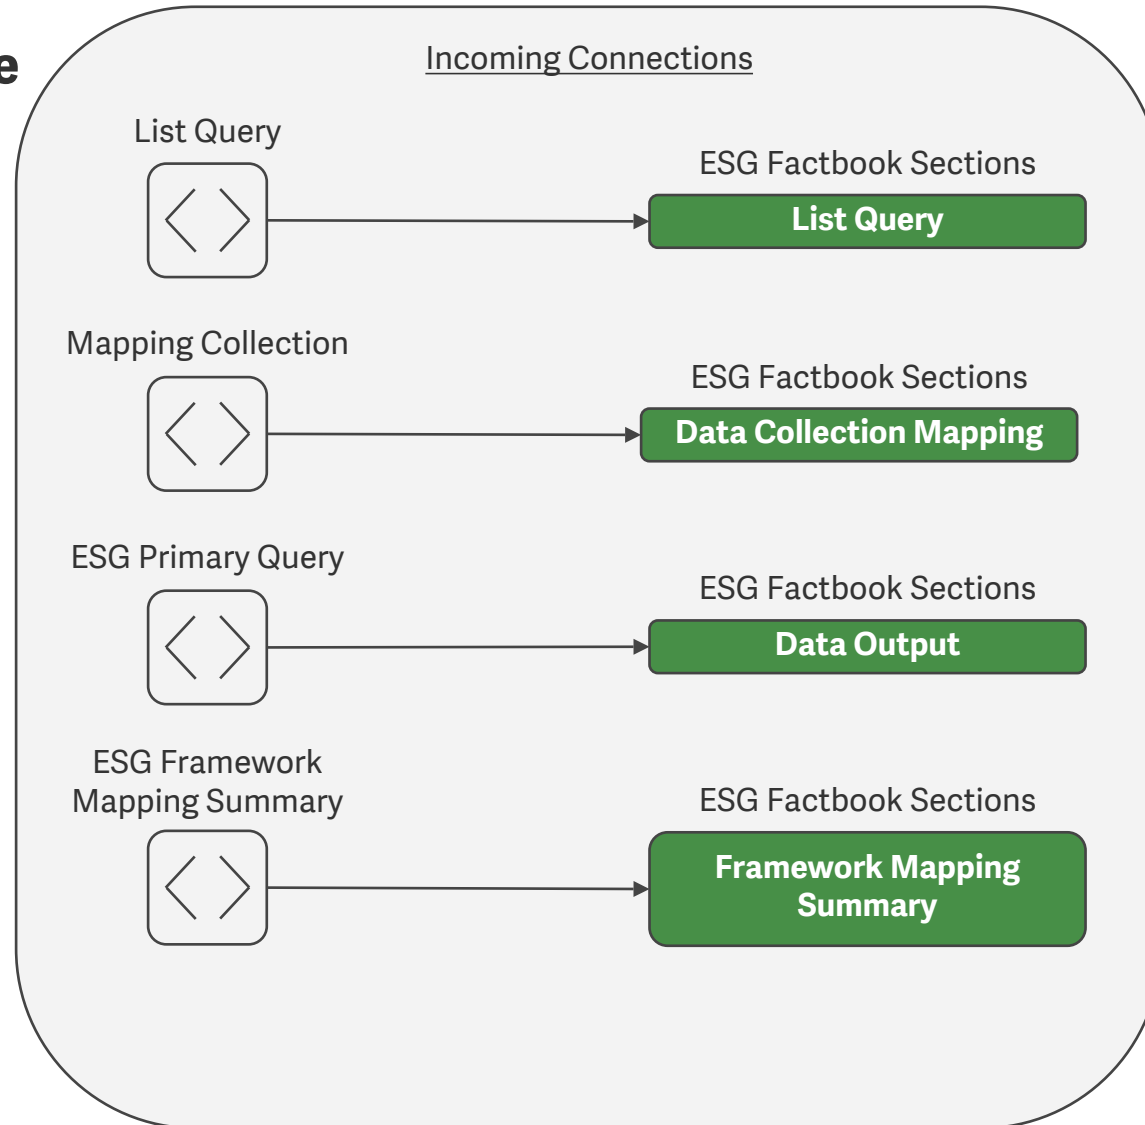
e

Incoming Connections

List Query

ESG Factbook Sections

List Query

Mapping Collection

ESG Factbook Sections

Data Collection Mapping

ESG Primary Query

ESG Factbook Sections

Data Output

ESG Framework Mapping Summary

ESG Factbook Sections

Framework Mapping Summary